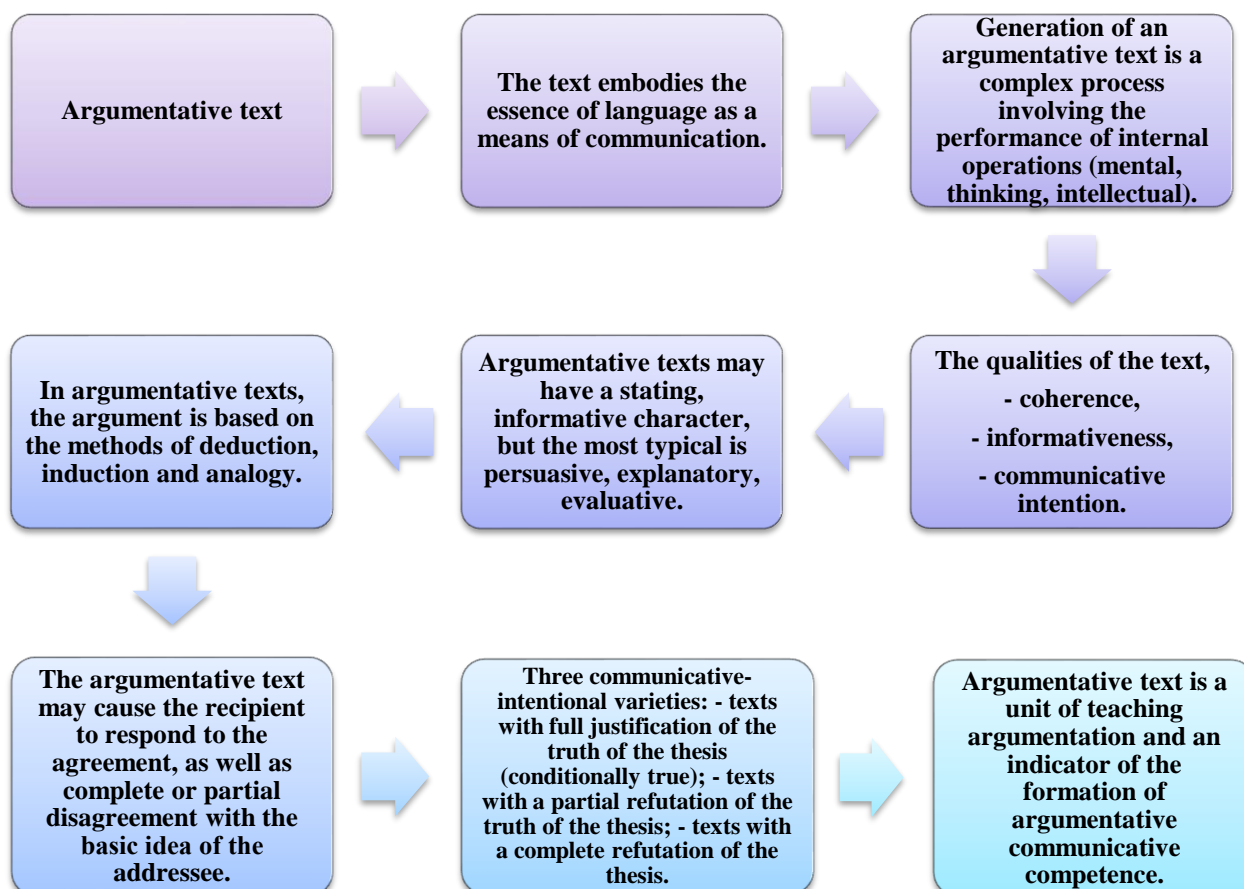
Argumentative text

The text embodies the essence of language as a means of communication.

Generation of an argumentative text is a complex process involving the performance of internal operations (mental, thinking, intellectual).

The qualities of the text,
- coherence,
- informativeness,
- communicative intention.

Argumentative texts may have a stating, informative character, but the most typical is persuasive, explanatory, evaluative.

In argumentative texts, the argument is based on the methods of deduction, induction and analogy.

The argumentative text may cause the recipient to respond to the agreement, as well as complete or partial disagreement with the basic idea of the addressee.

Three communicative-intentional varieties: - texts with full justification of the truth of the thesis (conditionally true); - texts with a partial refutation of the truth of the thesis; - texts with a complete refutation of the thesis.

Argumentative text is a unit of teaching argumentation and an indicator of the formation of argumentative communicative competence.